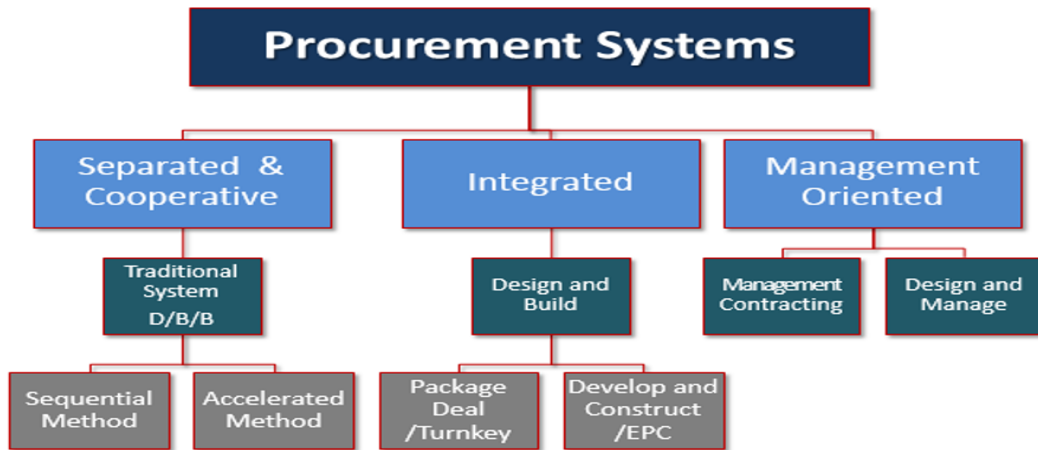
Procurement Systems

Separated & Cooperative

Integrated

Management Oriented

Traditional System D/B/B

Design and Build

Management Contracting

Design and Manage

Sequential Method

Accelerated Method

Package Deal /Turnkey

Develop and Construct /EPC